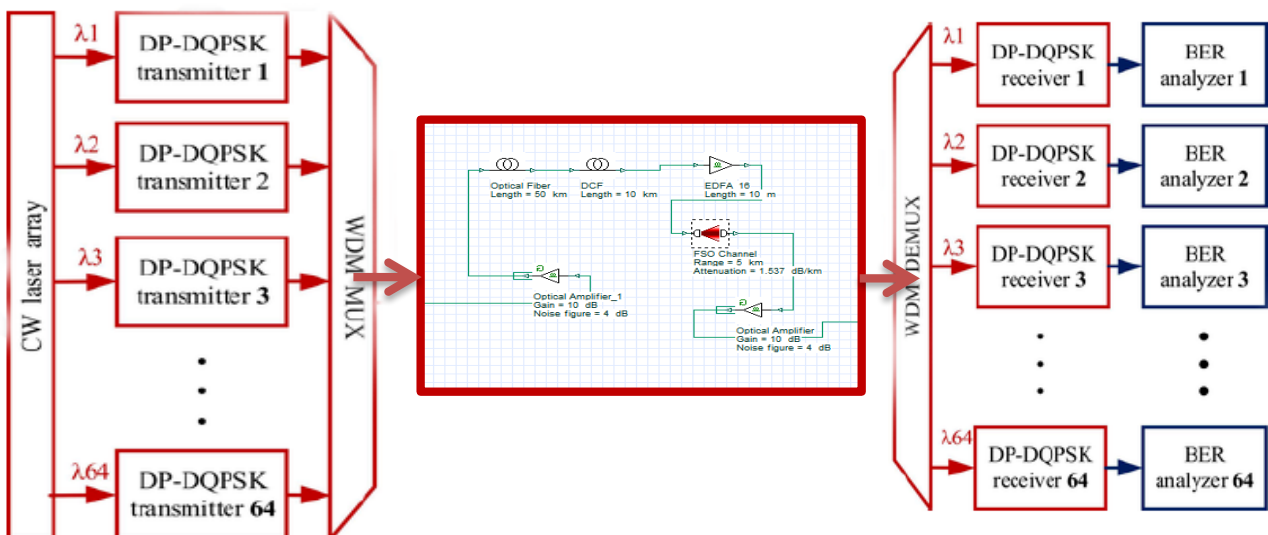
CW laser array

λ1
DP-DQPSK transmitter 1

λ2
DP-DQPSK transmitter 2

λ3
DP-DQPSK transmitter 3

λ64
DP-DQPSK transmitter 64

WDM MUX

Optical Fiber
Length = 50 km

DCF
Length = 10 km

EDFA 16
Length = 10 m

FSO Channel
Range = 5 km
Attenuation = 1.537 dB/km

Optical Amplifier_1
Gain = 10 dB
Noise figure = 4 dB

Optical Amplifier
Gain = 10 dB
Noise figure = 4 dB

WDM DEMUX

λ1
DP-DQPSK receiver 1
BER analyzer 1

λ2
DP-DQPSK receiver 2
BER analyzer 2

λ3
DP-DQPSK receiver 3
BER analyzer 3

λ64
DP-DQPSK receiver 64
BER analyzer 64